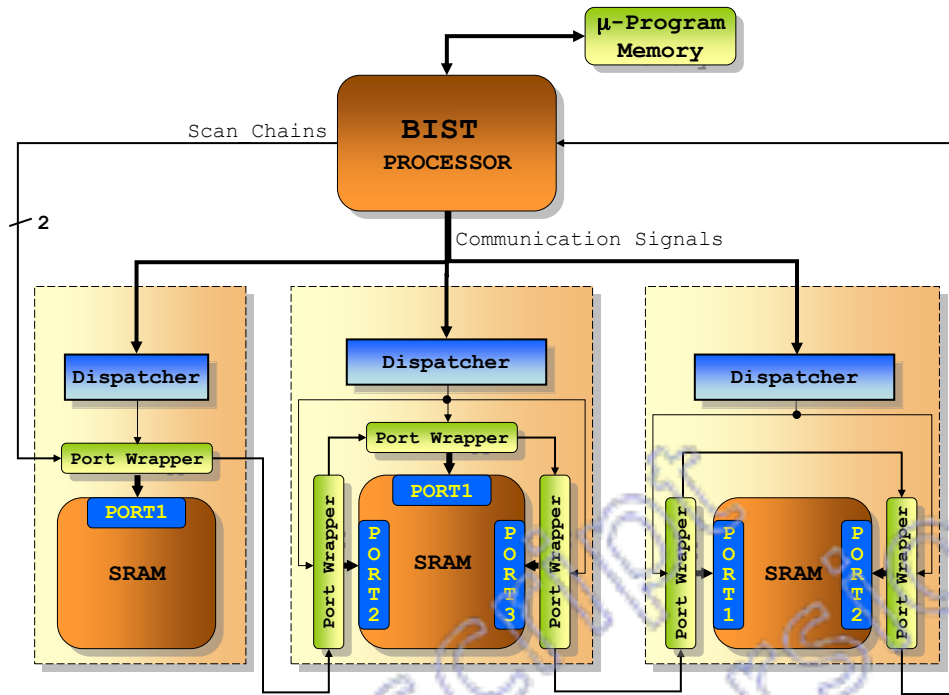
μ-Program Memory

Scan Chains

BIST PROCESSOR

2

Communication Signals

Dispatcher

Port Wrapper

PORT1

SRAM

Dispatcher

Port Wrapper

PORT1

Port Wrapper

PORT2

SRAM

PORT3

Port Wrapper

Dispatcher

Port Wrapper

PORT1

SRAM

PORT2

Port Wrapper